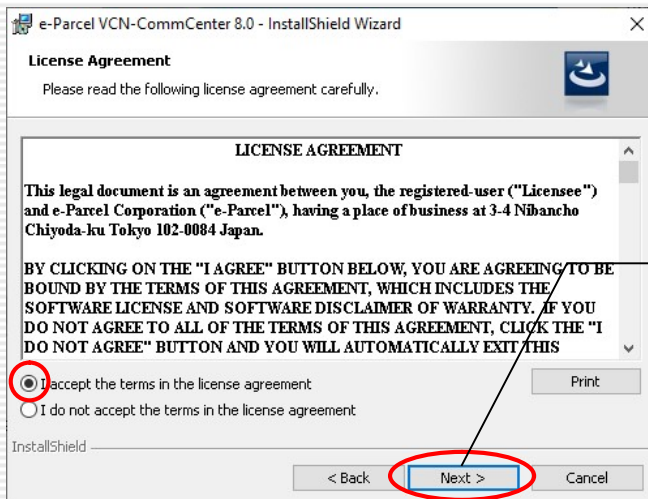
e-Parcel VCN-CommCenter 8.0 - InstallShield Wizard

License Agreement

Please read the following license agreement carefully.

LICENSE AGREEMENT

This legal document is an agreement between you, the registered-user ("Licensee") and e-Parcel Corporation ("e-Parcel"), having a place of business at 3-4 Nibancho Chiyoda-ku Tokyo 102-0084 Japan.

BY CLICKING ON THE "I AGREE" BUTTON BELOW, YOU ARE AGREEING TO BE BOUND BY THE TERMS OF THIS AGREEMENT, WHICH INCLUDES THE SOFTWARE LICENSE AND SOFTWARE DISCLAIMER OF WARRANTY. IF YOU DO NOT AGREE TO ALL OF THE TERMS OF THIS AGREEMENT, CLICK THE "I DO NOT AGREE" BUTTON AND YOU WILL AUTOMATICALLY EXIT THIS

I accept the terms in the license agreement

I do not accept the terms in the license agreement

Print

InstallShield

< Back

Next >

Cancel